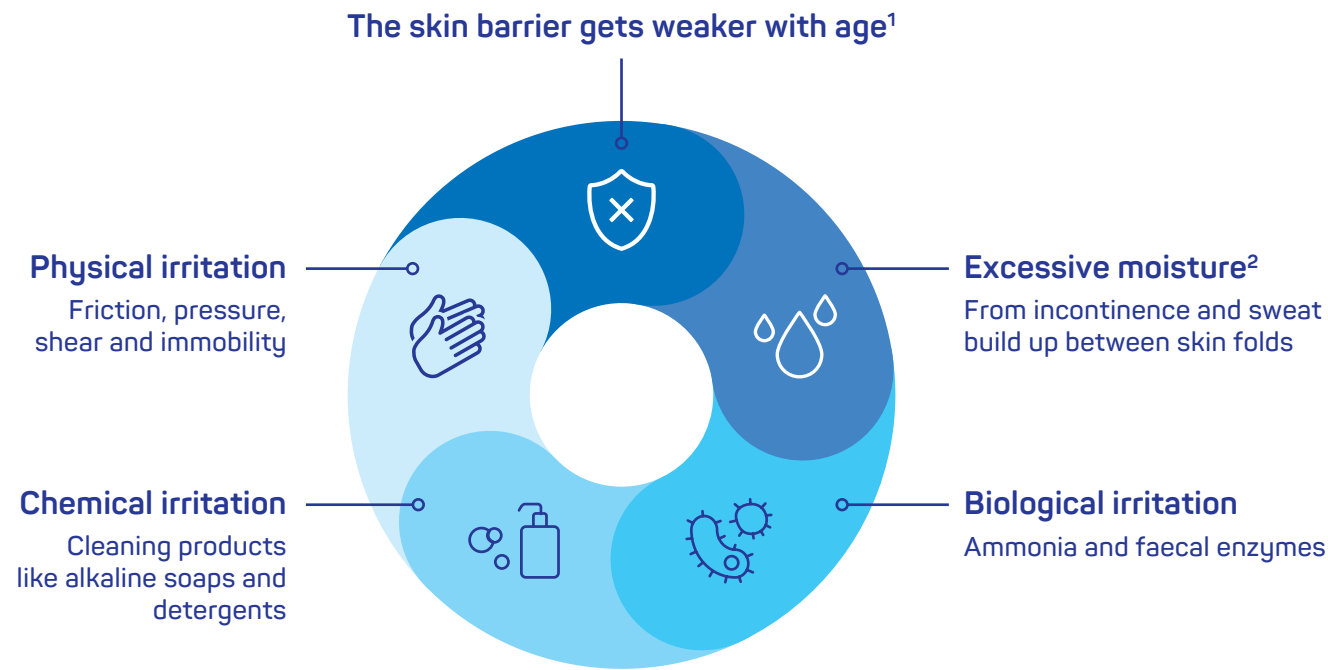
The skin barrier gets weaker with age$^1$

Physical irritation

Friction, pressure, shear and immobility

Excessive moisture$^2$

From incontinence and sweat build up between skin folds

Chemical irritation

Cleaning products like alkaline soaps and detergents

Biological irritation

Ammonia and faecal enzymes